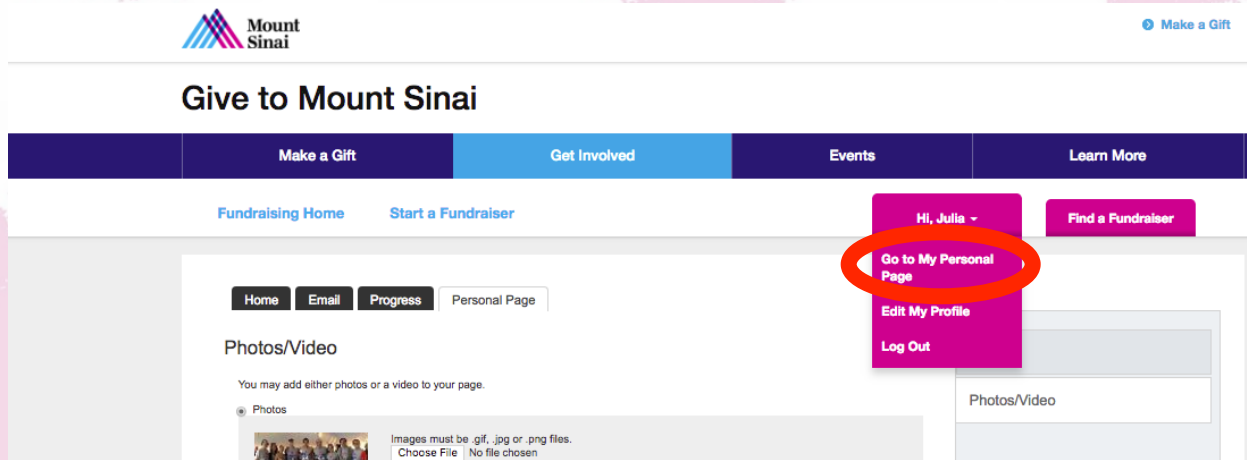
Mount Sinai

Make a Gift

Give to Mount Sinai

Make a Gift
Get Involved
Events
Learn More

Fundraising Home
Start a Fundraiser

Hi, Julia
Go to My Personal Page
Edit My Profile
Log Out

Find a Fundraiser

Home
Email
Progress
Personal Page

Photos/Video

You may add either photos or a video to your page.

Photos

Images must be .gif, .jpg or .png files.
Choose File No file chosen

Photos/Video